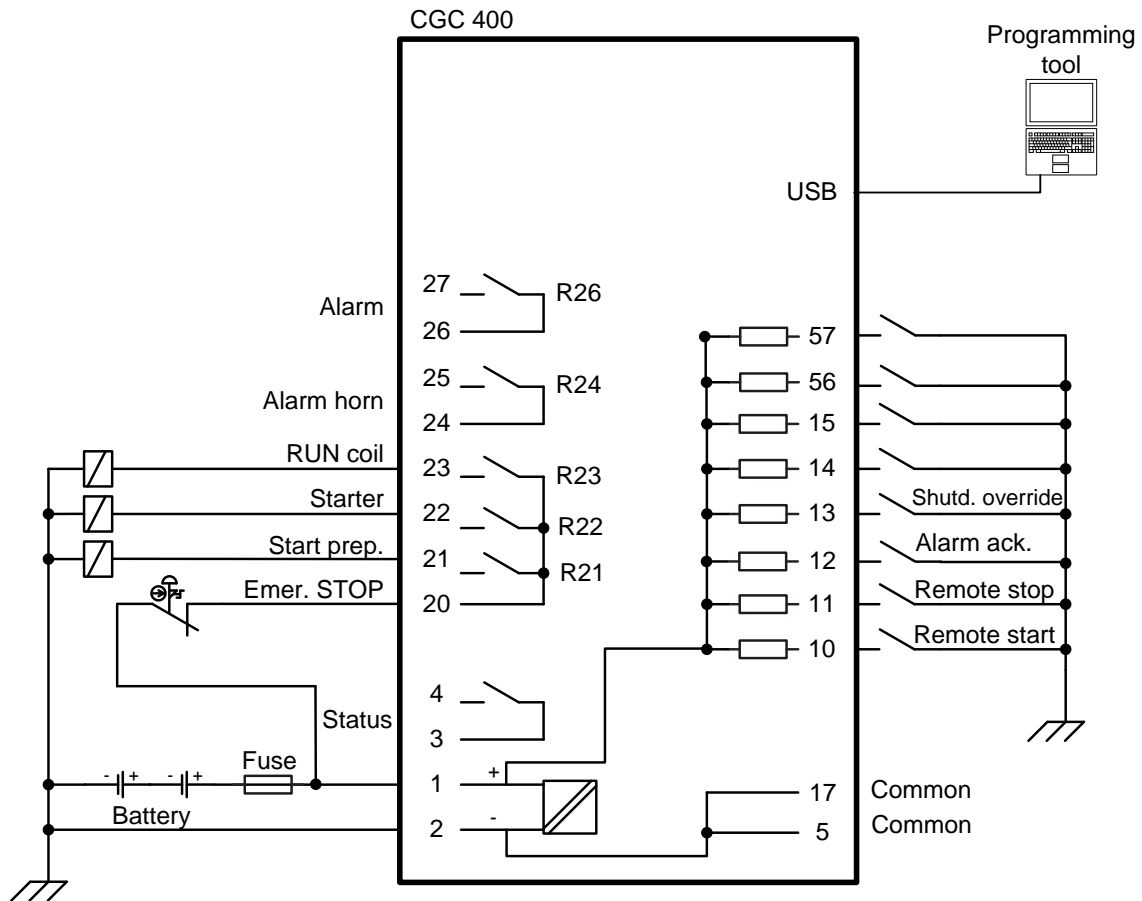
CGC 400

Programming tool

USB

Alarm
27
26
R26

Alarm horn
25
24
R24

RUN coil
23
R23

Starter
22
R22

Start prep.
21
R21

Emer. STOP
20

4
Status
3

Fuse
- + - +
Battery
1
2
+
-

57
56
15
14
13 Shutd. override
12 Alarm ack.
11 Remote stop
10 Remote start

17 Common
5 Common